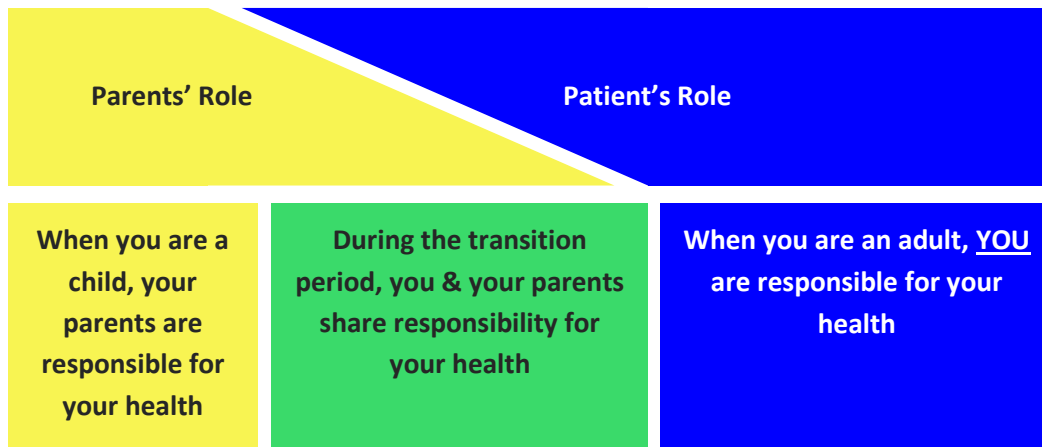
Parents’ Role

Patient’s Role

When you are a child, your parents are responsible for your health

During the transition period, you & your parents share responsibility for your health

When you are an adult, YOU are responsible for your health